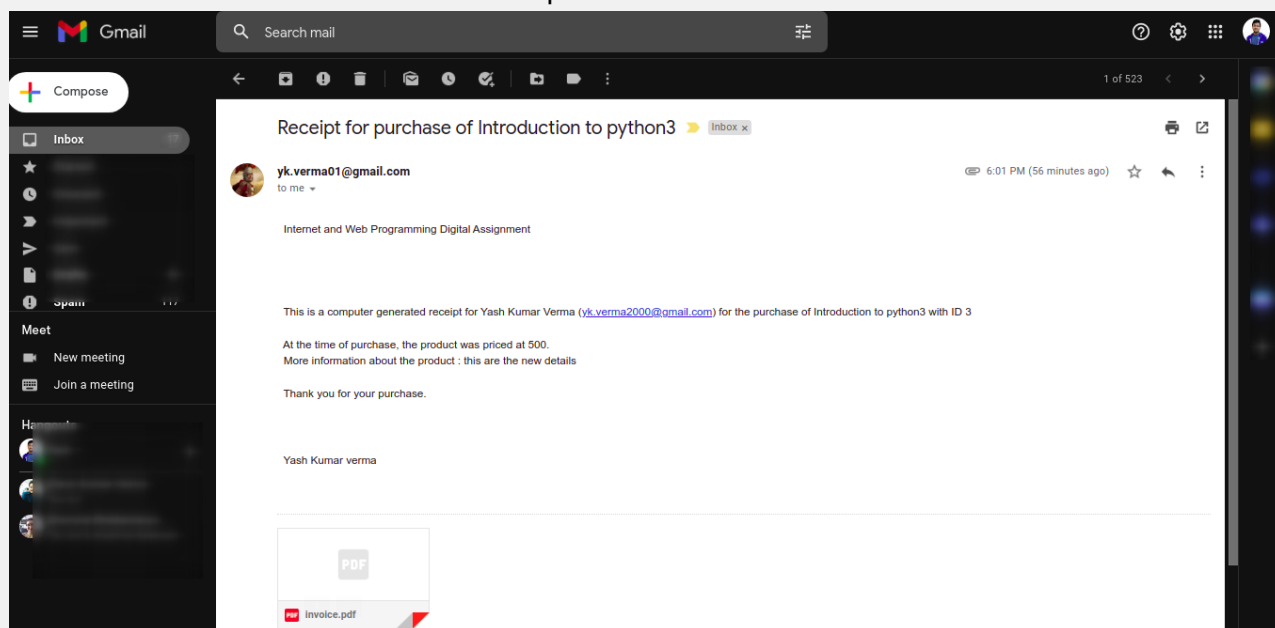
Gmail

Search mail

Compose

Inbox

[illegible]

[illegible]

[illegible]

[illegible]

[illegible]

Spam

Meet

New meeting

Join a meeting

Hangouts

1 of 523

Receipt for purchase of Introduction to python3 Inbox ×

yk.verma01@gmail.com
to me

6:01 PM (56 minutes ago)

Internet and Web Programming Digital Assignment

This is a computer generated receipt for Yash Kumar Verma (yk.verma2000@gmail.com) for the purchase of Introduction to python3 with ID 3

At the time of purchase, the product was priced at 500.
More information about the product : this are the new details

Thank you for your purchase.

Yash Kumar verma

PDF

invoice.pdf